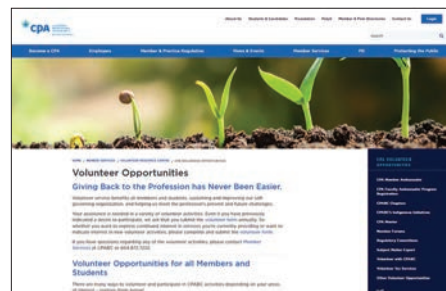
CPA

About Us | Students & Candidates | Promotions | Pilot | Member & Firm Directories | Contact Us | Login

Search

Become a CPA | Employers | Member & Practice Regulation | News & Events | Member Services | PD | Protecting the Public

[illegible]

Volunteer Opportunities

Giving Back to the Profession has Never Been Easier.

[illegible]

Volunteer Opportunities for all Members and Students

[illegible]

CPA VOLUNTEER OPPORTUNITIES

CPA Member Ambassador

CPA Faculty Ambassador Program Registration

CPABC Chapters

CPABC's Indigenous Initiatives

CPA Mentor

Member Forums

Regulatory Committees

Subject Matter Expert

Volunteer with CPABC

Volunteer Tax Services

Other Volunteer Opportunities